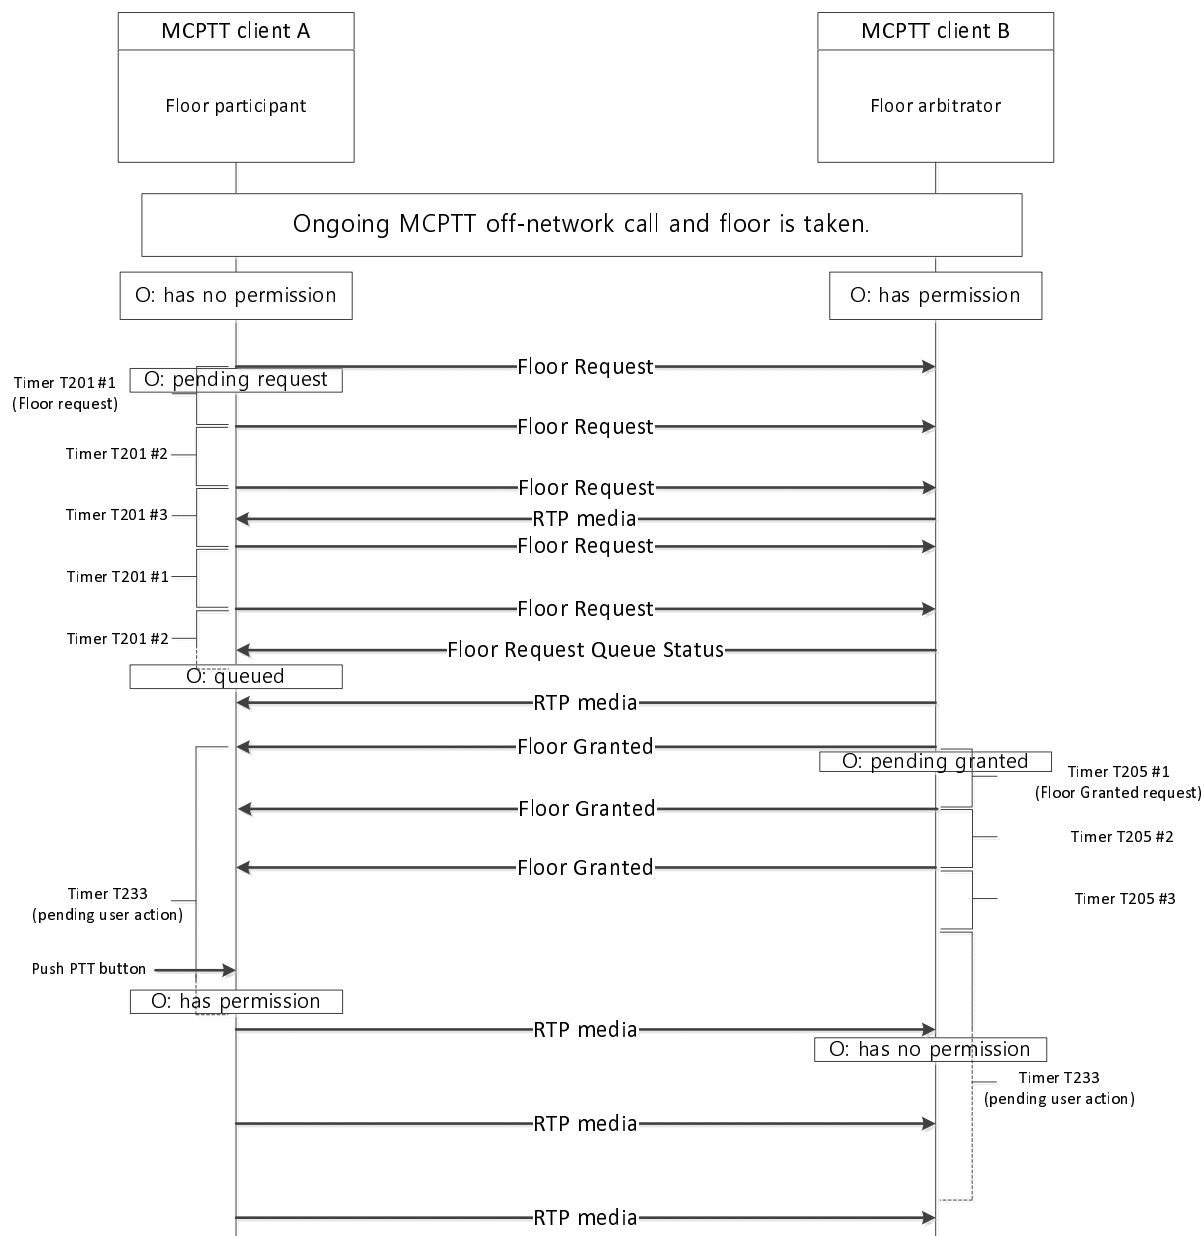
MCPTT client A

Floor participant

MCPTT client B

Floor arbitrator

Ongoing MCPTT off-network call and floor is taken.

O: has no permission

O: has permission

Floor Request

Timer T201 #1 (Floor request)

O: pending request

Floor Request

Timer T201 #2

Floor Request

Timer T201 #3

RTP media

Floor Request

Timer T201 #1

Floor Request

Timer T201 #2

Floor Request Queue Status

O: queued

RTP media

Floor Granted

O: pending granted

Timer T205 #1 (Floor Granted request)

Floor Granted

Timer T205 #2

Floor Granted

Timer T205 #3

Timer T233 (pending user action)

Push PTT button

O: has permission

RTP media

O: has no permission

Timer T233 (pending user action)

RTP media

RTP media